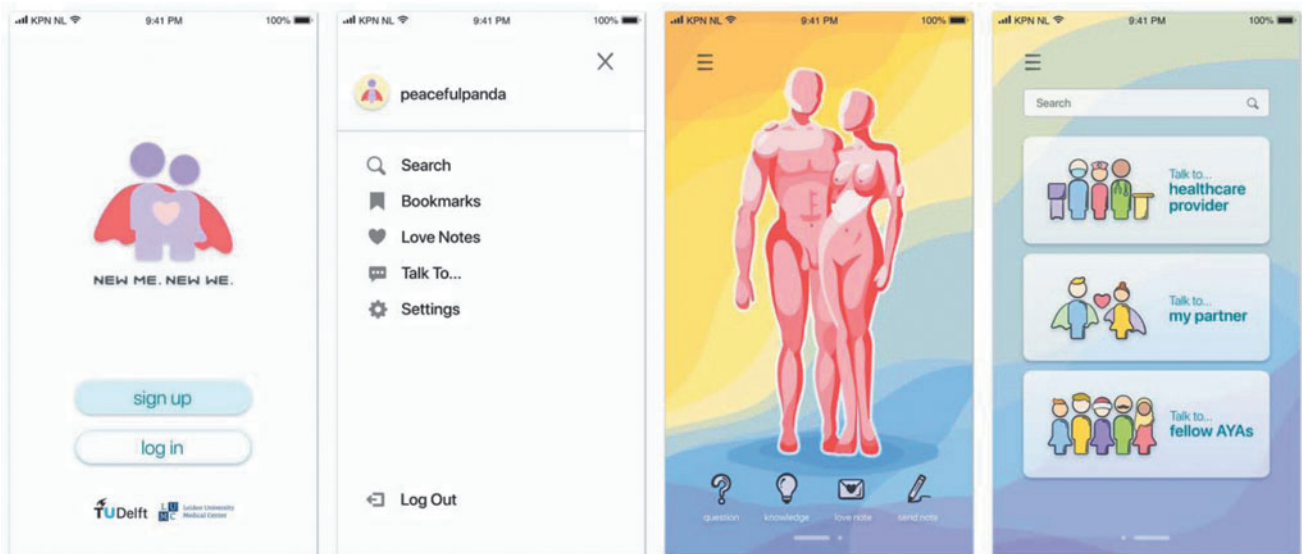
KPN NL 9:41 PM 100%

NEW ME. NEW WE.

sign up

log in

TUDelft LUMC Leiden University Medical Center

KPN NL 9:41 PM 100%

peacefulpanda

Search

Bookmarks

Love Notes

Talk To...

Settings

Log Out

KPN NL 9:41 PM 100%

question knowledge love note send note

KPN NL 9:41 PM 100%

Search

Talk to... healthcare provider

Talk to... my partner

Talk to... fellow AYAs